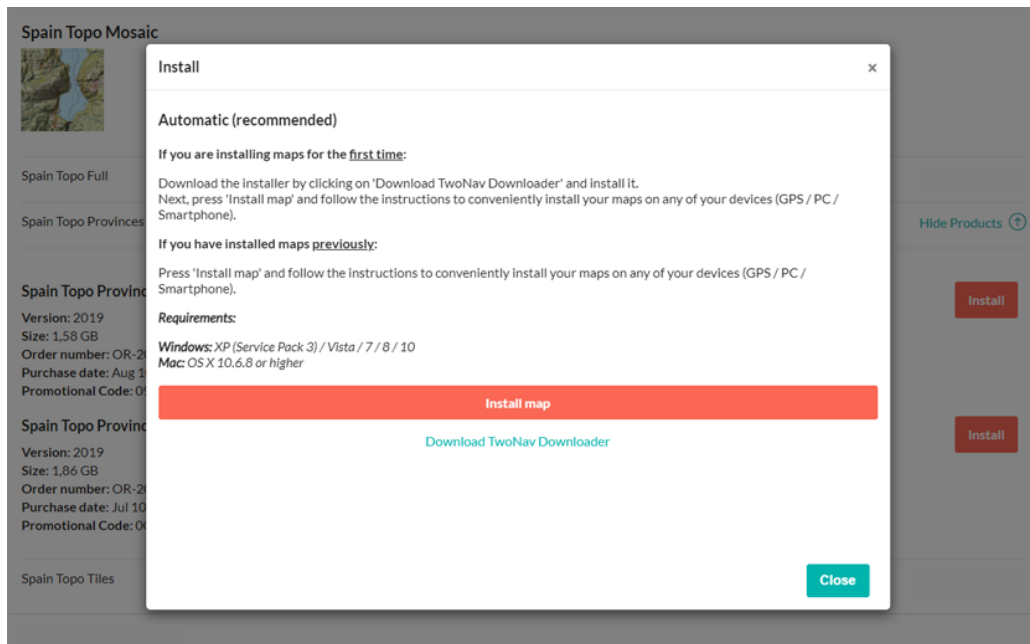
Spain Topo Mosaic

Spain Topo Full

Spain Topo Provinces

Hide Products

Spain Topo Provinc

Version: 2019
Size: 1,58 GB
Order number: OR-2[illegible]
Purchase date: Aug 1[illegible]
Promotional Code: 0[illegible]

Install

Spain Topo Provinc

Version: 2019
Size: 1,86 GB
Order number: OR-2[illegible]
Purchase date: Jul 10
Promotional Code: 0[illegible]

Install

Spain Topo Tiles

Install

×

Automatic (recommended)

If you are installing maps for the first time:

Download the installer by clicking on 'Download TwoNav Downloader' and install it.
Next, press 'Install map' and follow the instructions to conveniently install your maps on any of your devices (GPS / PC / Smartphone).

If you have installed maps previously:

Press 'Install map' and follow the instructions to conveniently install your maps on any of your devices (GPS / PC / Smartphone).

Requirements:

Windows: XP (Service Pack 3) / Vista / 7 / 8 / 10
Mac: OS X 10.6.8 or higher

Install map

Download TwoNav Downloader

Close